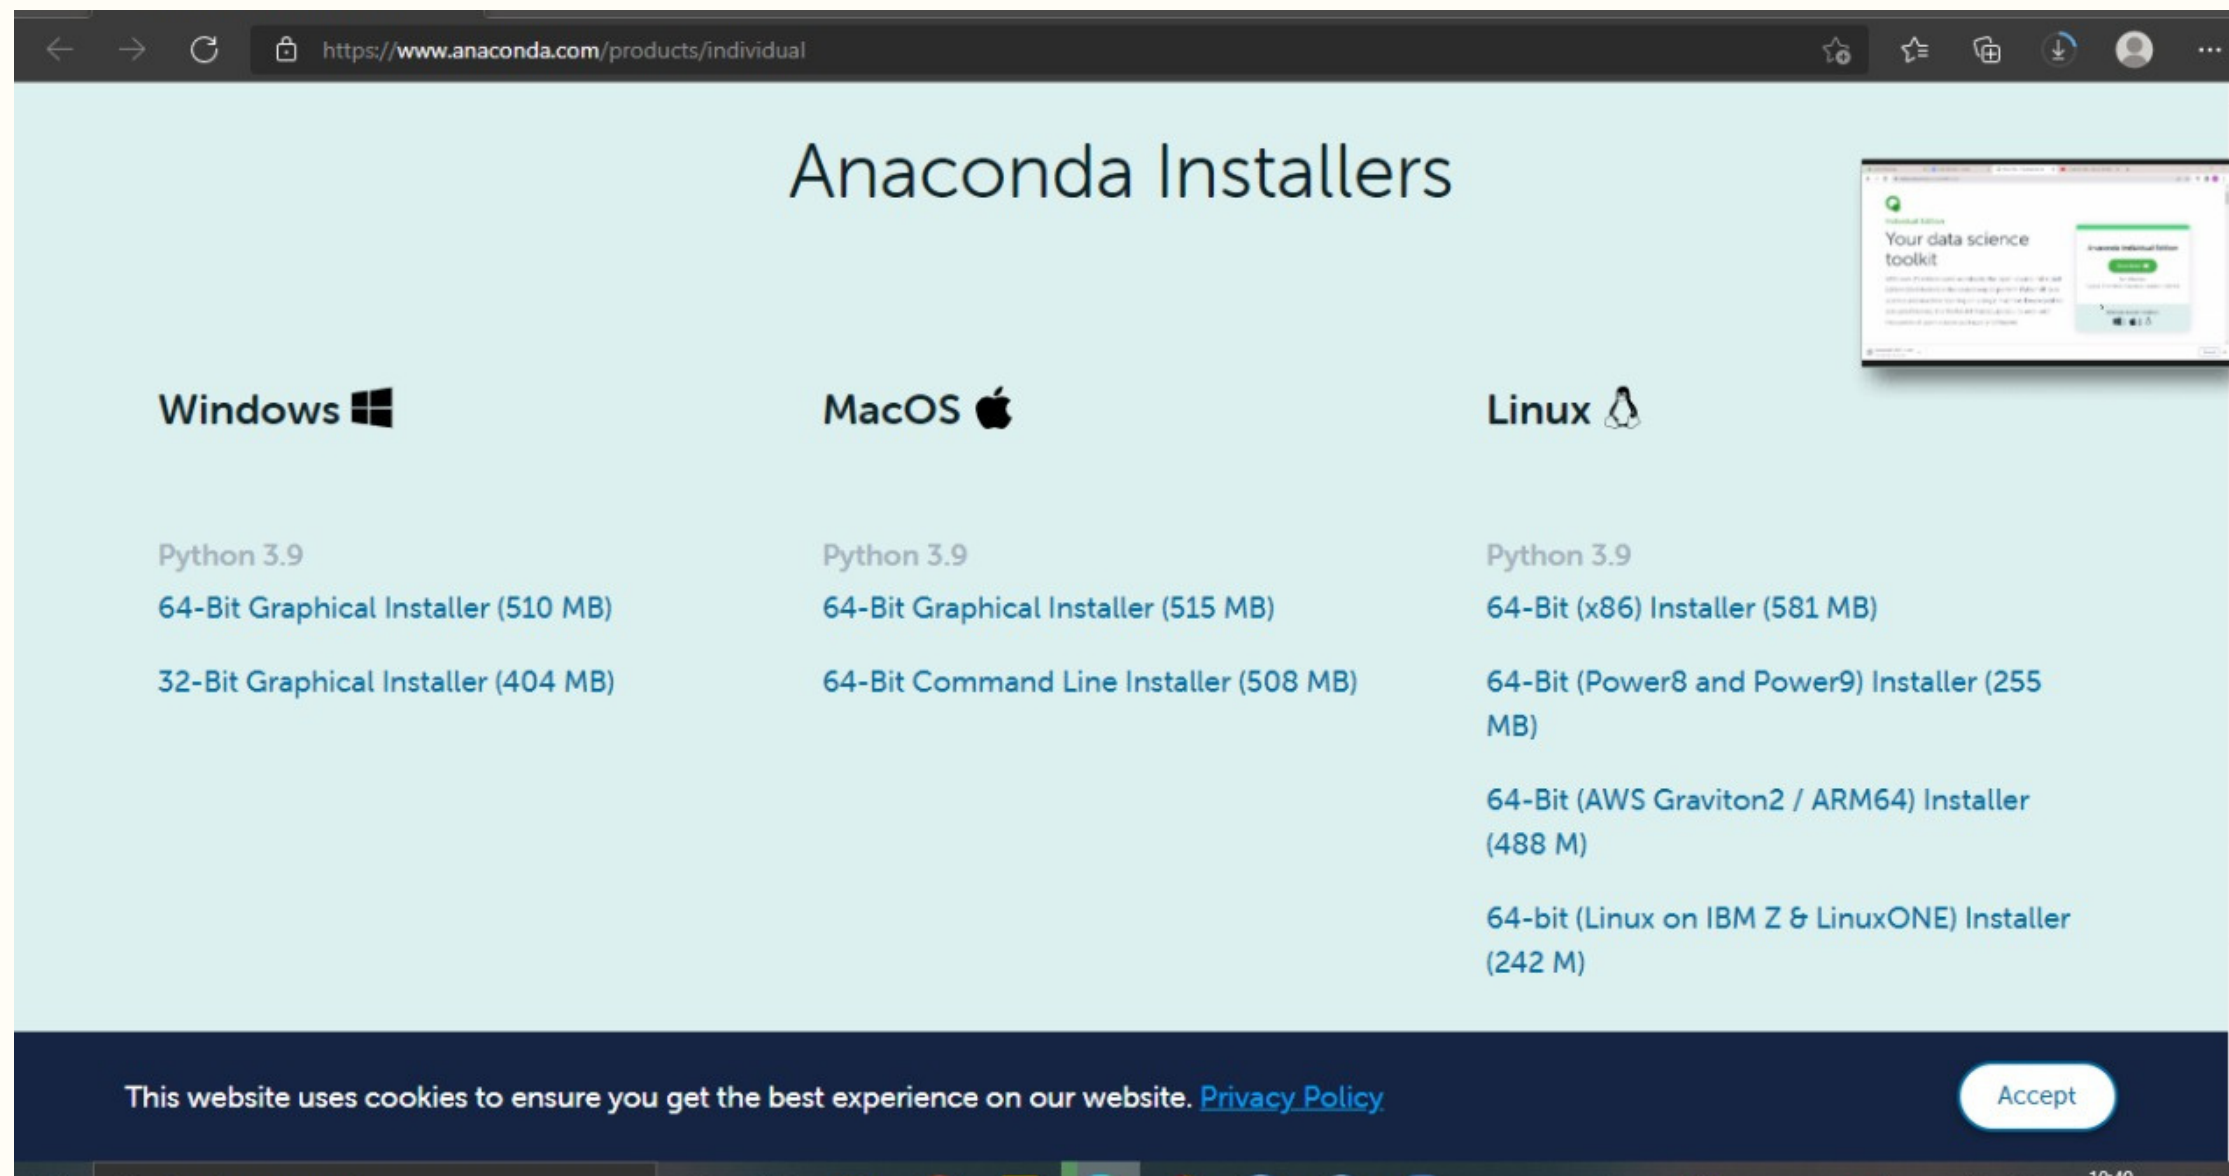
https://www.anaconda.com/products/individual

Anaconda Installers

Your data science toolkit

Windows

Python 3.9

64-Bit Graphical Installer (510 MB)

32-Bit Graphical Installer (404 MB)

MacOS

Python 3.9

64-Bit Graphical Installer (515 MB)

64-Bit Command Line Installer (508 MB)

Linux

Python 3.9

64-Bit (x86) Installer (581 MB)

64-Bit (Power8 and Power9) Installer (255 MB)

64-Bit (AWS Graviton2 / ARM64) Installer (488 M)

64-bit (Linux on IBM Z & LinuxONE) Installer (242 M)

This website uses cookies to ensure you get the best experience on our website. Privacy Policy

Accept